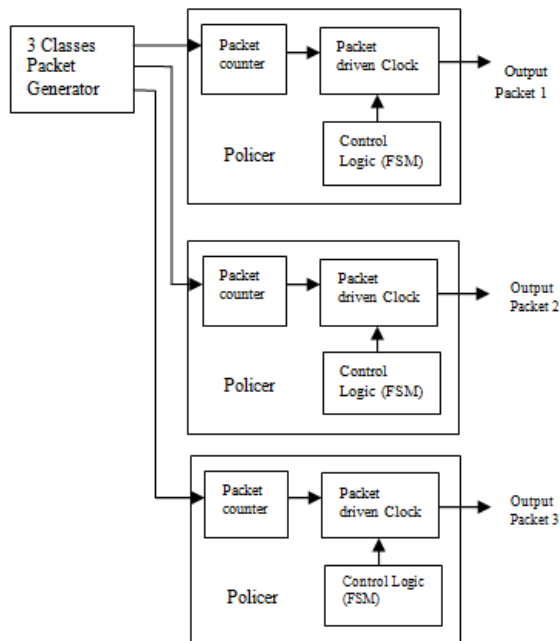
3 Classes Packet Generator

Packet counter

Packet driven Clock

Output Packet 1

Control Logic (FSM)

Policer

Packet counter

Packet driven Clock

Output Packet 2

Control Logic (FSM)

Policer

Packet counter

Packet driven Clock

Output Packet 3

Control Logic (FSM)

Policer